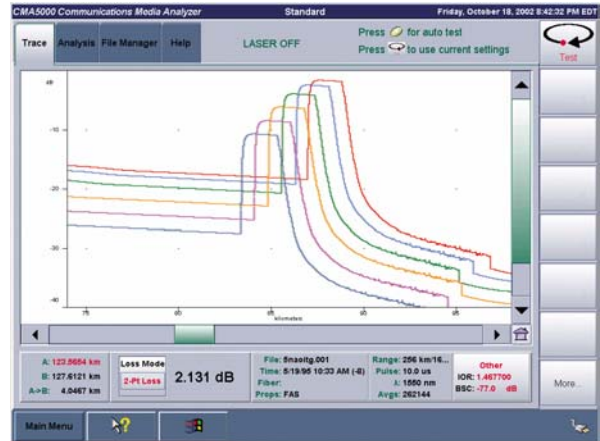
CMA5000 Communications Media Analyzer
Standard
Friday, October 18, 2002 8:42:32 PM EDT

Trace
Analysis
File Manager
Help
LASER OFF
Press for auto test
Press to use current settings
Test

dB
-10
-20
-30
-40
75
80
85
90
95
Kilometers

A: 123.8684 km
B: 127.6121 km
A->B: 4.0467 km
Loss Mode
2-Pt Loss
2.131 dB
File: 5naoitg.001
Time: 5/19/95 10:33 AM (-8)
Fiber:
Props: FAS
Range: 256 km/16...
Pulse: 10.0 us
λ: 1550 nm
Avgs: 262144
Other
IOR: 1.467700
BSC: -77.0 dB
More...

Main Menu